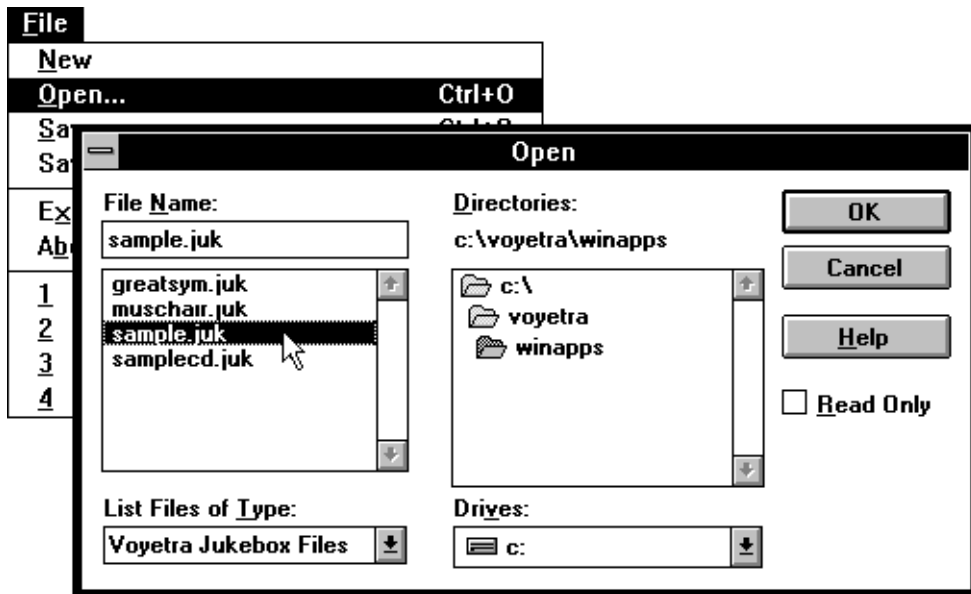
File
New
Open... Ctrl+O
Sa
Sa
Ex
Ab
1
2
3
4

Open

File Name:
sample.juk
greatsym.juk
muschair.juk
sample.juk
samplecd.juk

Directories:
c:\voyetra\winapps
c:\
voyetra
winapps

OK
Cancel
Help
Read Only

List Files of Type:
Voyetra Jukebox Files

Drives:
c: